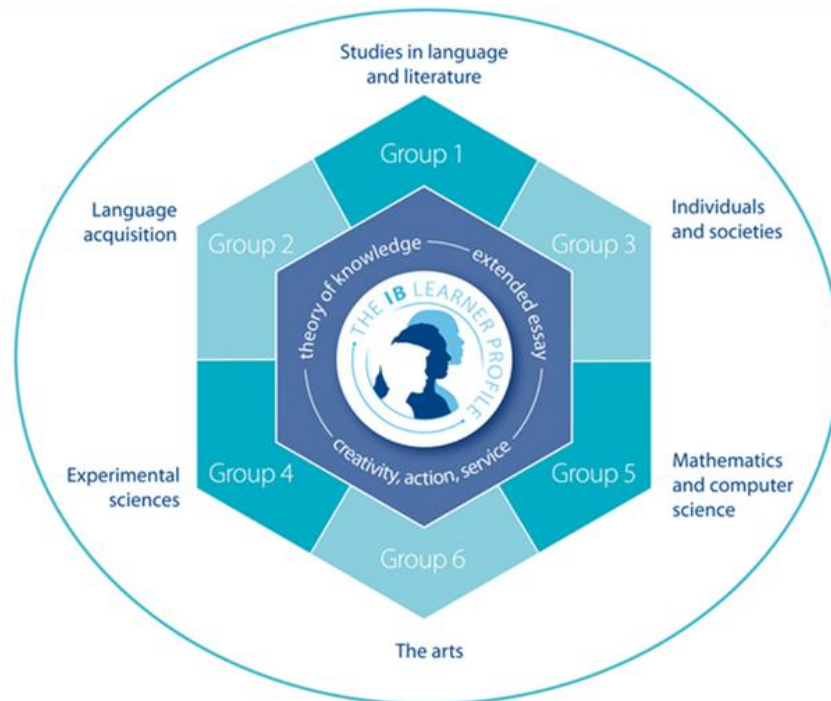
Studies in language and literature

Group 1

Language acquisition

Group 2

Individuals and societies

Group 3

theory of knowledge — extended essay

THE IB LEARNER PROFILE

creativity, action, service

Experimental sciences

Group 4

Group 5

Mathematics and computer science

Group 6

The arts